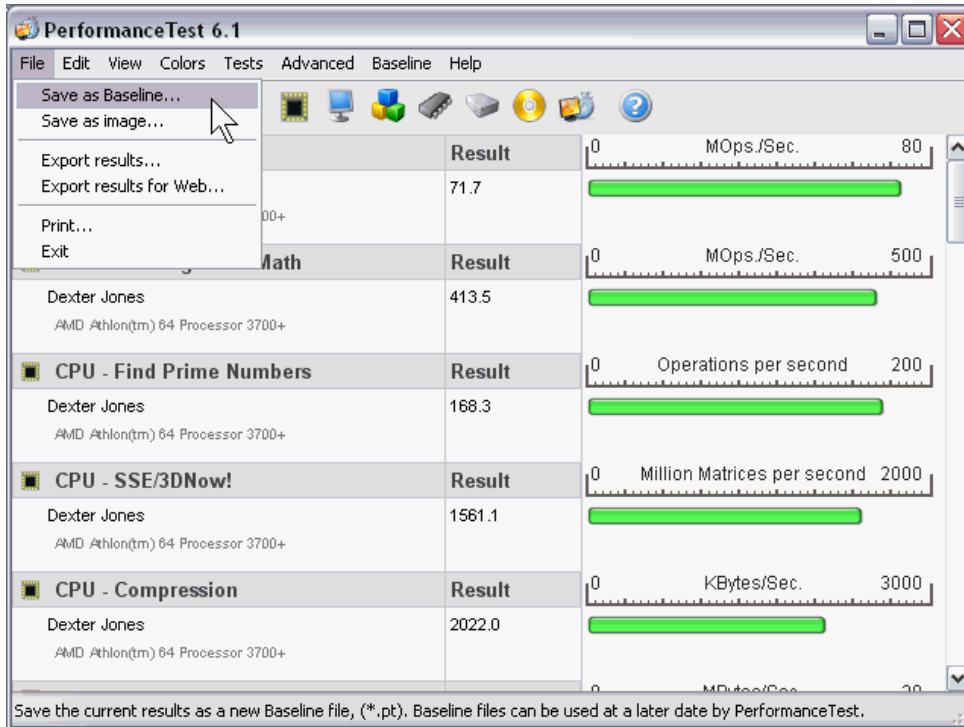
PerformanceTest 6.1

File Edit View Colors Tests Advanced Baseline Help

Save as Baseline...
Save as image...
Export results...
Export results for Web...
Print...
Exit

| | Result | 0 MOps./Sec. 80 |
|---|---|---|
| 00+ | 71.7 | |
| Math | Result | 0 MOps./Sec. 500 |
| Dexter Jones<br>AMD Athlon(tm) 64 Processor 3700+ | 413.5 | |
| CPU - Find Prime Numbers | Result | 0 Operations per second 200 |
| Dexter Jones<br>AMD Athlon(tm) 64 Processor 3700+ | 168.3 | |
| CPU - SSE/3DNow! | Result | 0 Million Matrices per second 2000 |
| Dexter Jones<br>AMD Athlon(tm) 64 Processor 3700+ | 1561.1 | |
| CPU - Compression | Result | 0 KBytes/Sec. 3000 |
| Dexter Jones<br>AMD Athlon(tm) 64 Processor 3700+ | 2022.0 | |
| | | 0 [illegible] 20 |

Save the current results as a new Baseline file, (*.pt). Baseline files can be used at a later date by PerformanceTest.